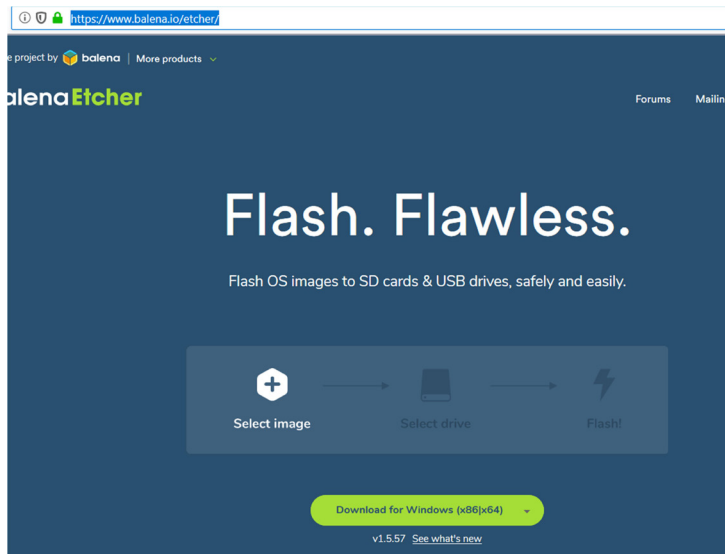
https://www.balena.io/etcher/

e project by balena | More products

alenaEtcher

Forums Mailin

Flash. Flawless.

Flash OS images to SD cards & USB drives, safely and easily.

Select image

Select drive

Flash!

Download for Windows (x86|x64)

v1.5.57 See what's new